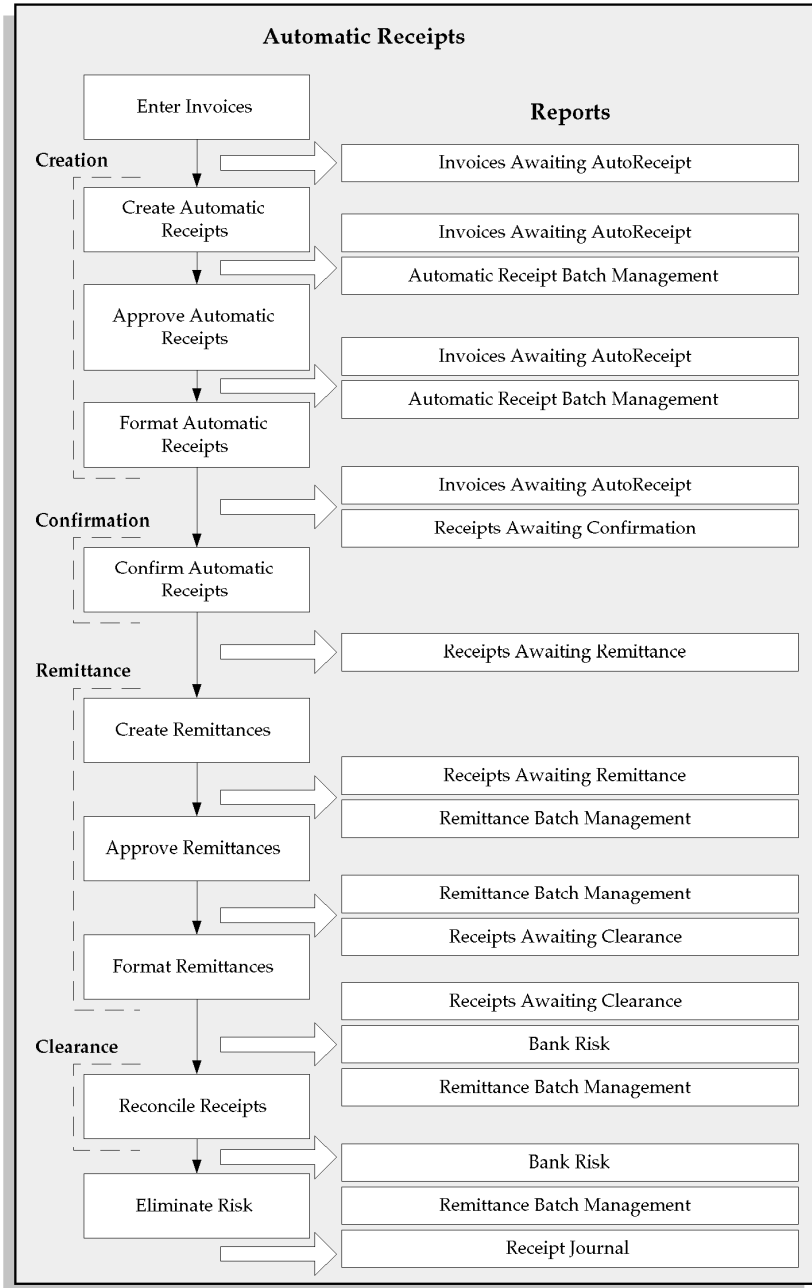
Automatic Receipts

Enter Invoices

Reports

Creation

Invoices Awaiting AutoReceipt

Create Automatic Receipts

Invoices Awaiting AutoReceipt

Automatic Receipt Batch Management

Approve Automatic Receipts

Invoices Awaiting AutoReceipt

Automatic Receipt Batch Management

Format Automatic Receipts

Invoices Awaiting AutoReceipt

Receipts Awaiting Confirmation

Confirmation

Confirm Automatic Receipts

Receipts Awaiting Remittance

Remittance

Create Remittances

Receipts Awaiting Remittance

Remittance Batch Management

Approve Remittances

Remittance Batch Management

Receipts Awaiting Clearance

Format Remittances

Receipts Awaiting Clearance

Clearance

Bank Risk

Remittance Batch Management

Reconcile Receipts

Bank Risk

Eliminate Risk

Remittance Batch Management

Receipt Journal